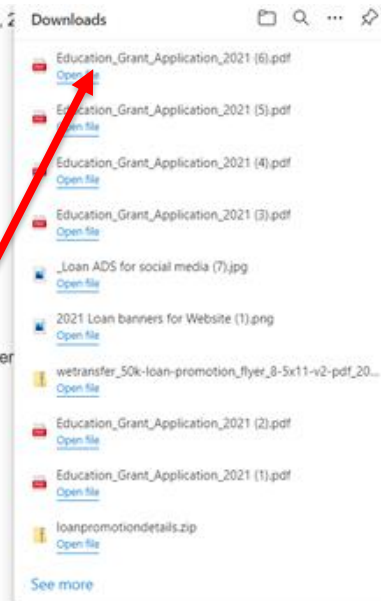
, 2

Downloads

Education_Grant_Application_2021 (6).pdf
Open file

Education_Grant_Application_2021 (5).pdf
Open file

Education_Grant_Application_2021 (4).pdf
Open file

Education_Grant_Application_2021 (3).pdf
Open file

_Loan ADS for social media (7).jpg
Open file

2021 Loan banners for Website (1).png
Open file

er

wetransfer_50k-loan-promotion_flyer_8-5x11-v2-pdf_20...
Open file

Education_Grant_Application_2021 (2).pdf
Open file

Education_Grant_Application_2021 (1).pdf
Open file

loanpromotiondetails.zip
Open file

See more